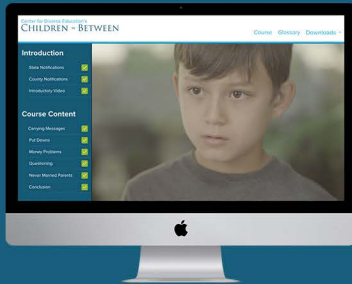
Center for Divorce Education's
CHILDREN in BETWEEN

Course Glossary Downloads

Introduction

State Notifications

County Notifications

Introductory Video

Course Content

Carrying Messages

Put Downs

Money Problems

Questioning

Never Married Parents

Conclusion